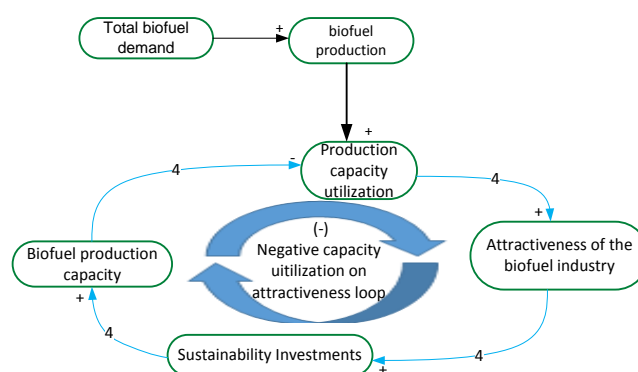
Total biofuel demand

+

biofuel production

+

Production capacity utilization

-

4

4

+

Attractiveness of the biofuel industry

(-)
Negative capacity uitilization on attractiveness loop

Biofuel production capacity

+

4

Sustainability Investments

4

+